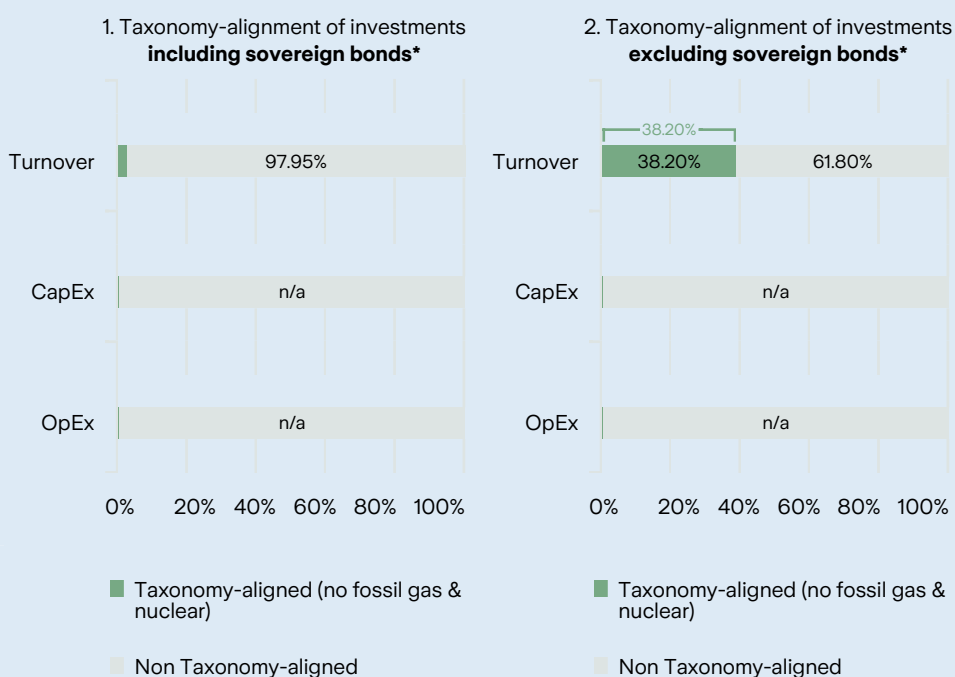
1. Taxonomy-alignment of investments **including sovereign bonds***

Turnover
97.95%

CapEx
n/a

OpEx
n/a

0% 20% 40% 60% 80% 100%

Taxonomy-aligned (no fossil gas & nuclear)

Non Taxonomy-aligned

2. Taxonomy-alignment of investments **excluding sovereign bonds***

38.20%

Turnover
38.20%
61.80%

CapEx
n/a

OpEx
n/a

0% 20% 40% 60% 80% 100%

Taxonomy-aligned (no fossil gas & nuclear)

Non Taxonomy-aligned